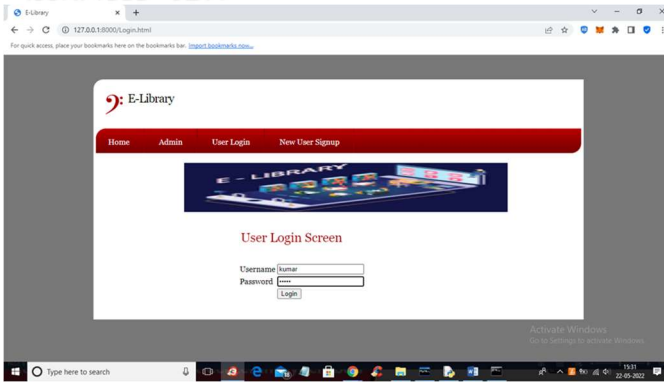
E-Library
127.0.0.1:8000/Login.html
For quick access, place your bookmarks here on the bookmarks bar. Import bookmarks now...

E-Library

Home Admin User Login New User Signup

E - LIBRARY

User Login Screen

Username kumar
Password •••••
Login

Activate Windows
Go to Settings to activate Windows.

Type here to search
15:31
22-05-2022